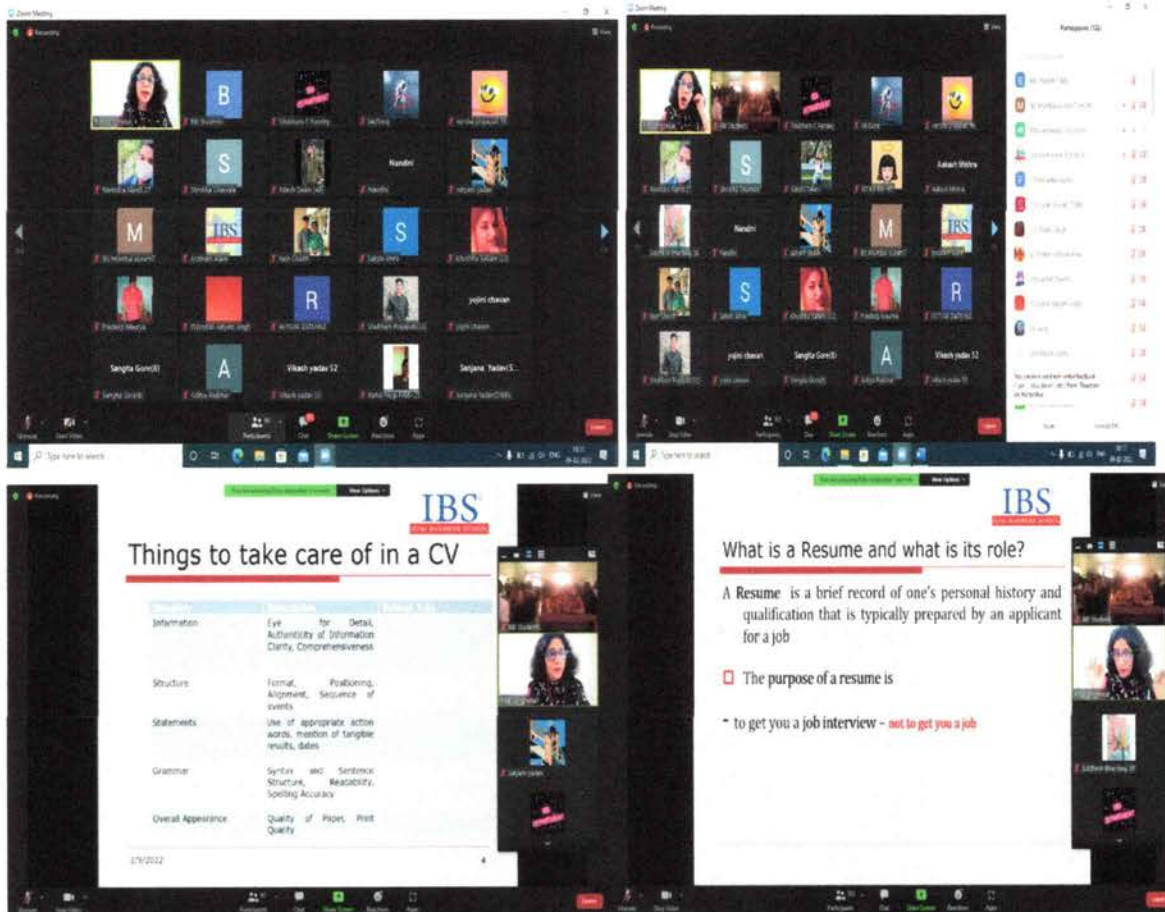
Zoom Meeting

Recording

B

S

Nandni

M

IBS

S

R

yojini chavan

Sangita Gore(8)

A

Vikash yadav 52

Sanjana Yadav(5...

Participants

Share Screen

End

Zoom Meeting

Participants (52)

Aakash Mishra

S

M

IBS

Nandni

S

R

yojini chavan

Sangita Gore(8)

A

Vikash yadav 52

Type here to search

View Options

IBS

Things to take care of in a CV

| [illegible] | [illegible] | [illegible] |
|---|---|---|
| Information | Eye for Detail, Authenticity of Information Clarity, Comprehensiveness | |
| Structure | Format, Positioning, Alignment, Sequence of events | |
| Statements | Use of appropriate action words, mention of tangible results, dates | |
| Grammar | Syntax and Sentence Structure, Readability, Spelling Accuracy | |
| Overall Appearance | Quality of Paper, Print Quality | |

2/9/2022

4

View Options

IBS

What is a Resume and what is its role?

A Resume is a brief record of one's personal history and qualification that is typically prepared by an applicant for a job

The purpose of a resume is

- to get you a job interview – not to get you a job